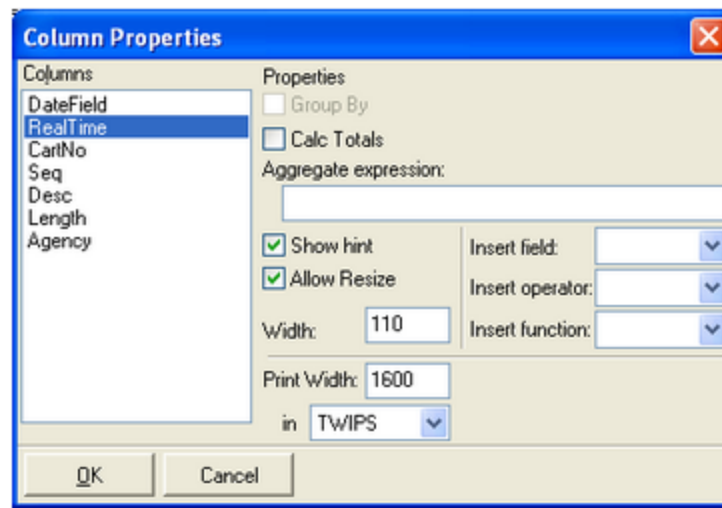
Column Properties

Columns
DateField
RealTime
CartNo
Seq
Desc
Length
Agency

Properties
Group By
Calc Totals
Aggregate expression:

Show hint
Allow Resize
Width: 110
Insert field:
Insert operator:
Insert function:

Print Width: 1600
in TWIPS

OK
Cancel